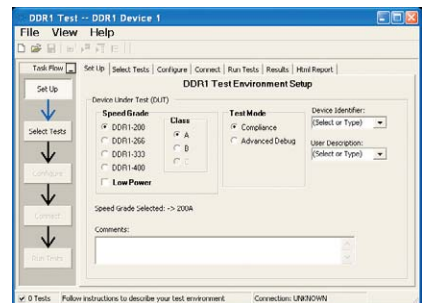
DDR1 Test -- DDR1 Device 1

File View Help

Task Flow

Set Up

Select Tests

Configure

Connect

Run Tests

Set Up | Select Tests | Configure | Connect | Run Tests | Results | Html Report

DDR1 Test Environment Setup

Device Under Test (DUT)

Speed Grade

DDR1-200

DDR1-266

DDR1-333

DDR1-400

Low Power

Class

A

B

C

Test Mode

Compliance

Advanced Debug

Device Identifier:

(Select or Type)

User Description:

(Select or Type)

Speed Grade Selected: -> 200A

Comments:

0 Tests Follow instructions to describe your test environment Connection: UNKNOWN